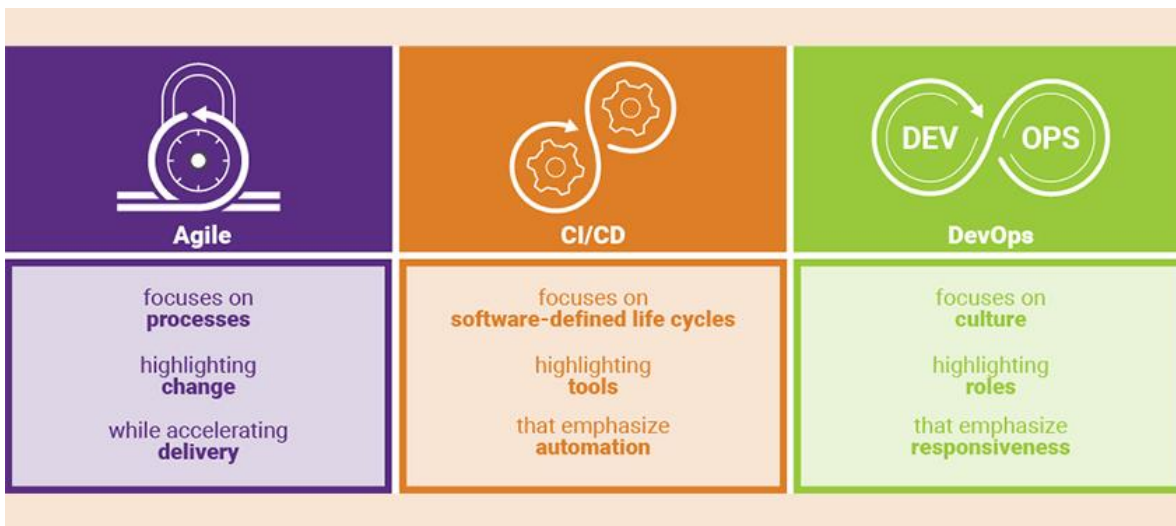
Agile

focuses on
processes

highlighting
change

while accelerating
delivery

CI/CD

focuses on
software-defined life cycles

highlighting
tools

that emphasize
automation

DEV OPS

DevOps

focuses on
culture

highlighting
roles

that emphasize
responsiveness